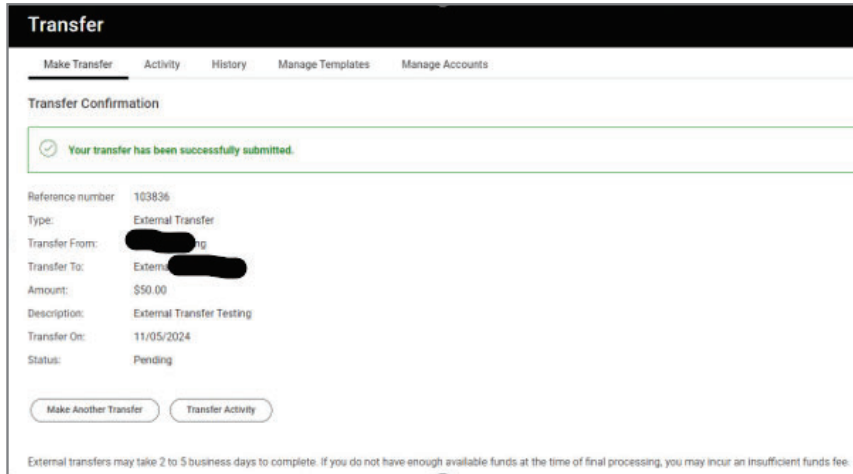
Transfer

Make Transfer Activity History Manage Templates Manage Accounts

Transfer Confirmation

Your transfer has been successfully submitted.

Reference number 103836
Type: External Transfer
Transfer From: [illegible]ng
Transfer To: Extern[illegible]
Amount: $50.00
Description: External Transfer Testing
Transfer On: 11/05/2024
Status: Pending

Make Another Transfer
Transfer Activity

External transfers may take 2 to 5 business days to complete. If you do not have enough available funds at the time of final processing, you may incur an insufficient funds fee.